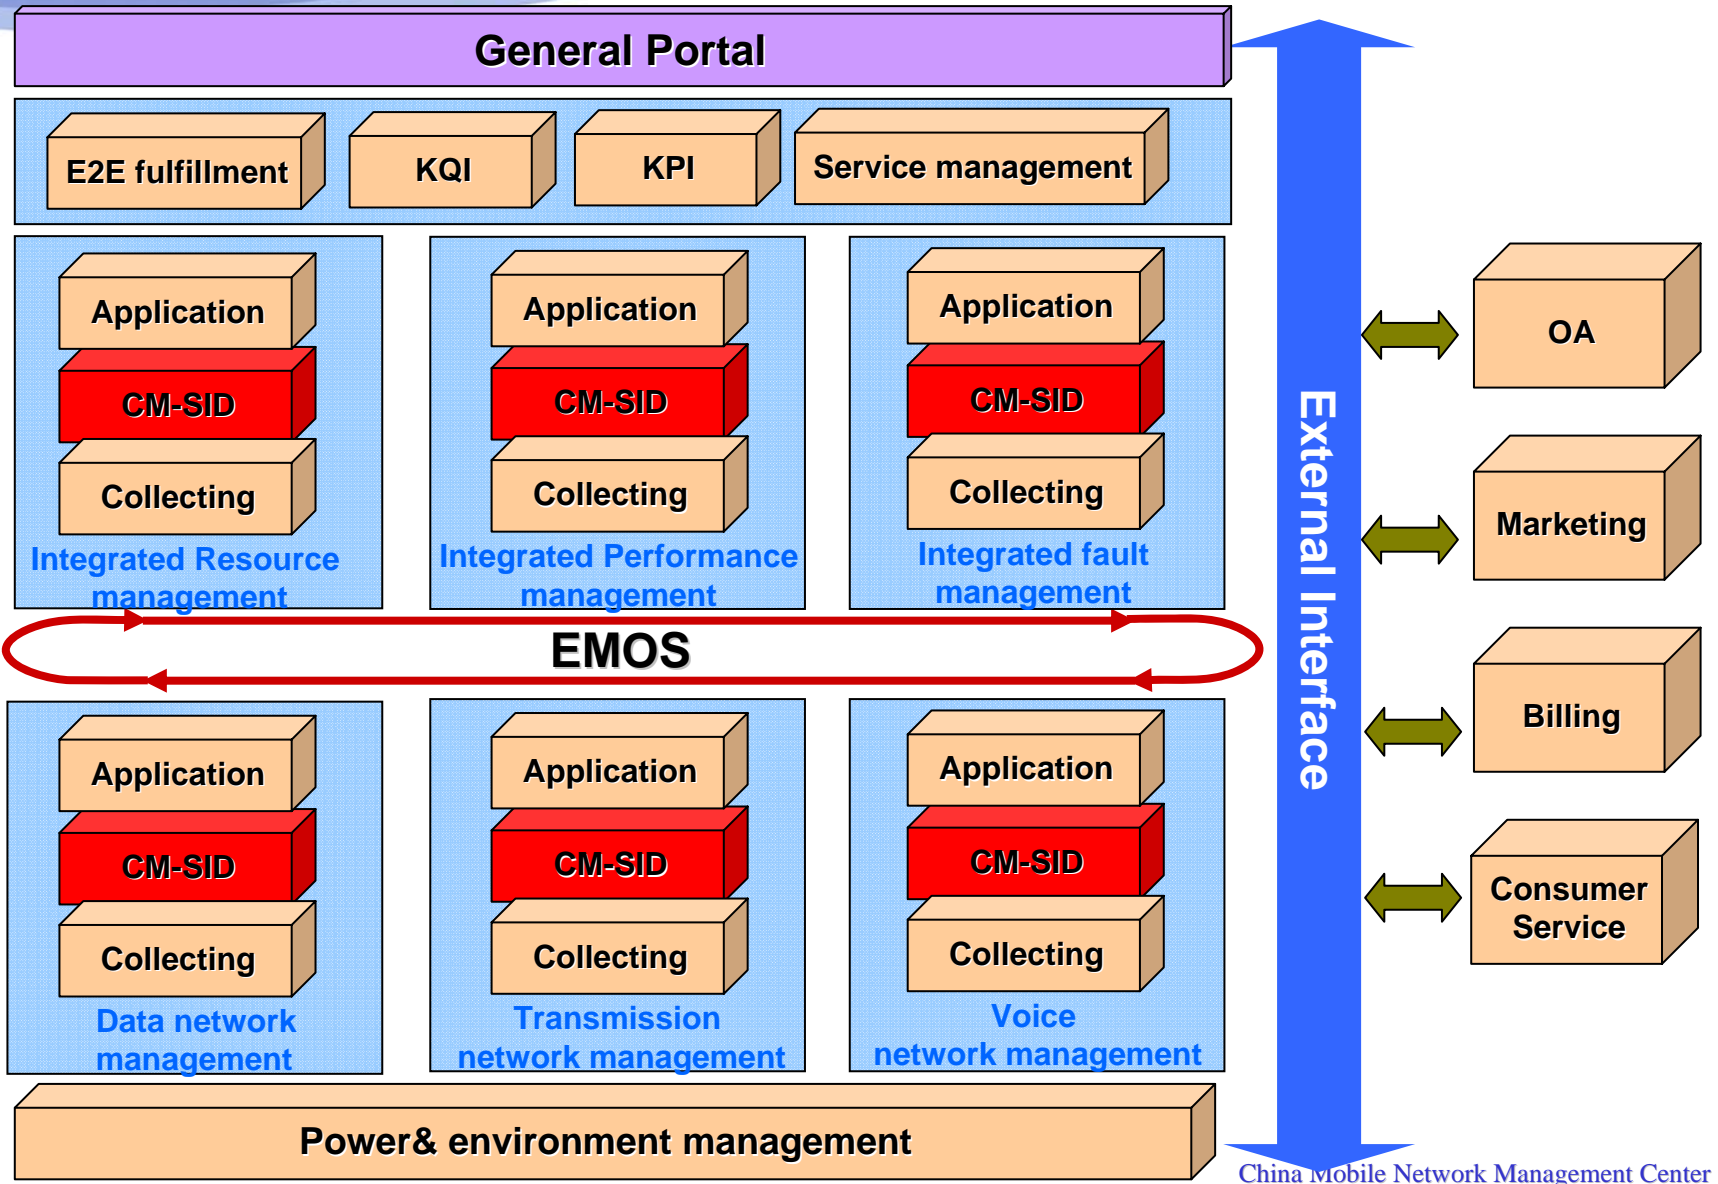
General Portal

E2E fulfillment

KQI

KPI

Service management

Application

CM-SID

Collecting

Integrated Resource management

Application

CM-SID

Collecting

Integrated Performance management

Application

CM-SID

Collecting

Integrated fault management

EMOS

Application

CM-SID

Collecting

Data network management

Application

CM-SID

Collecting

Transmission network management

Application

CM-SID

Collecting

Voice network management

Power& environment management

External Interface

OA

Marketing

Billing

Consumer Service

China Mobile Network Management Center